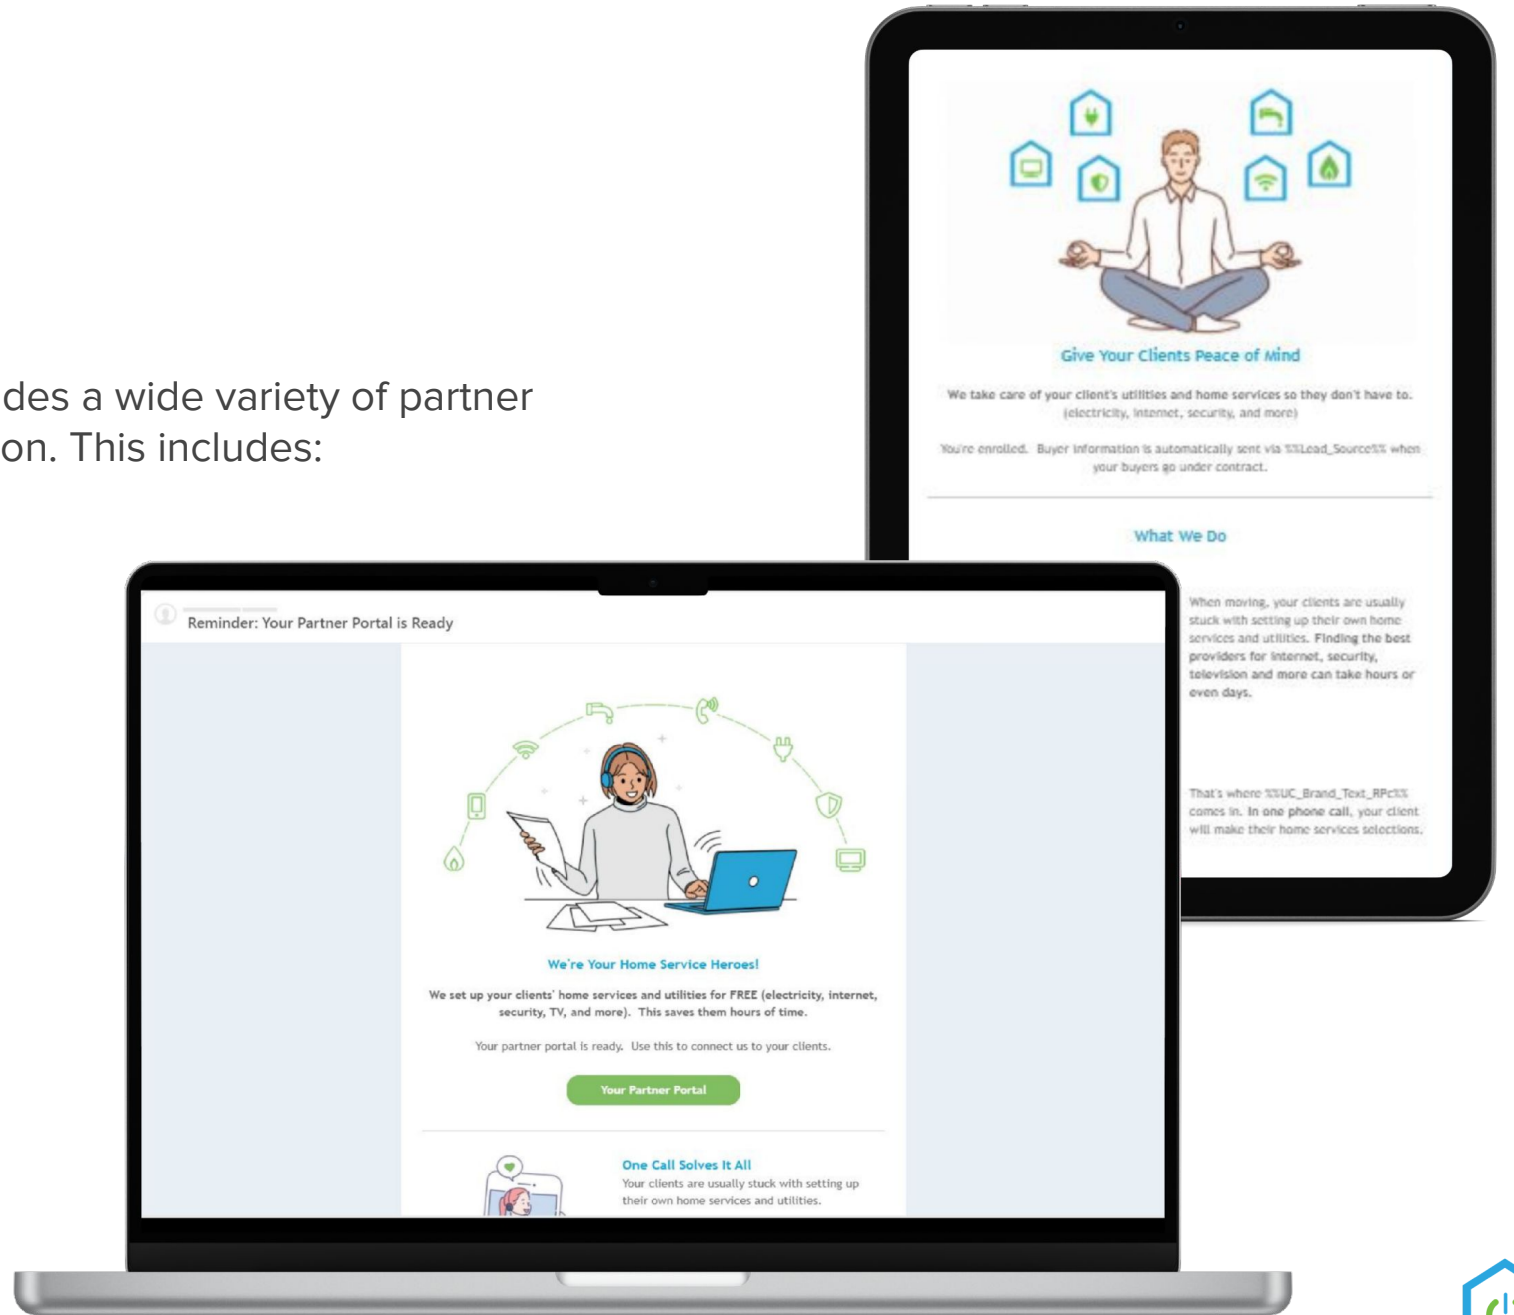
des a wide variety of partner
on. This includes:

Give Your Clients Peace of Mind

We take care of your client's utilities and home services so they don't have to. (electricity, internet, security, and more)

You're enrolled. Buyer information is automatically sent via %%Lead_Source%% when your buyers go under contract.

What We Do

When moving, your clients are usually stuck with setting up their own home services and utilities. Finding the best providers for internet, security, television and more can take hours or even days.

That's where %%UC_Brand_Text_RPC%% comes in. In one phone call, your client will make their home services selections.

Reminder: Your Partner Portal is Ready

We're Your Home Service Heroes!

We set up your clients' home services and utilities for FREE (electricity, internet, security, TV, and more). This saves them hours of time.

Your partner portal is ready. Use this to connect us to your clients.

Your Partner Portal

One Call Solves It All

Your clients are usually stuck with setting up their own home services and utilities.